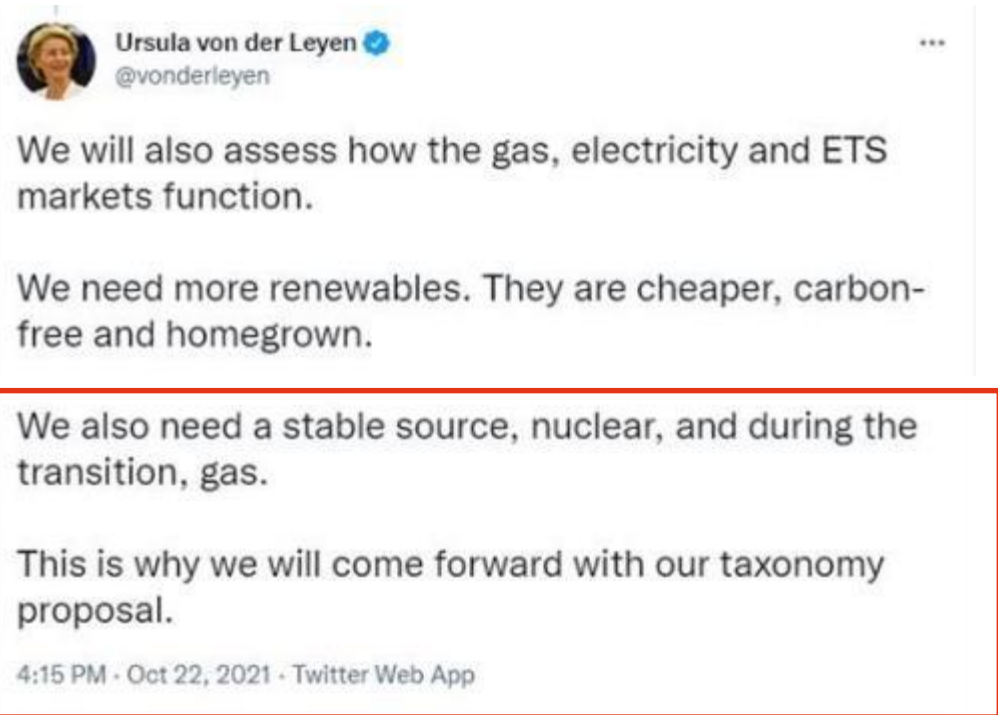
Ursula von der Leyen
@vonderleyen

We will also assess how the gas, electricity and ETS markets function.

We need more renewables. They are cheaper, carbon-free and homegrown.

We also need a stable source, nuclear, and during the transition, gas.

This is why we will come forward with our taxonomy proposal.

4:15 PM · Oct 22, 2021 · Twitter Web App